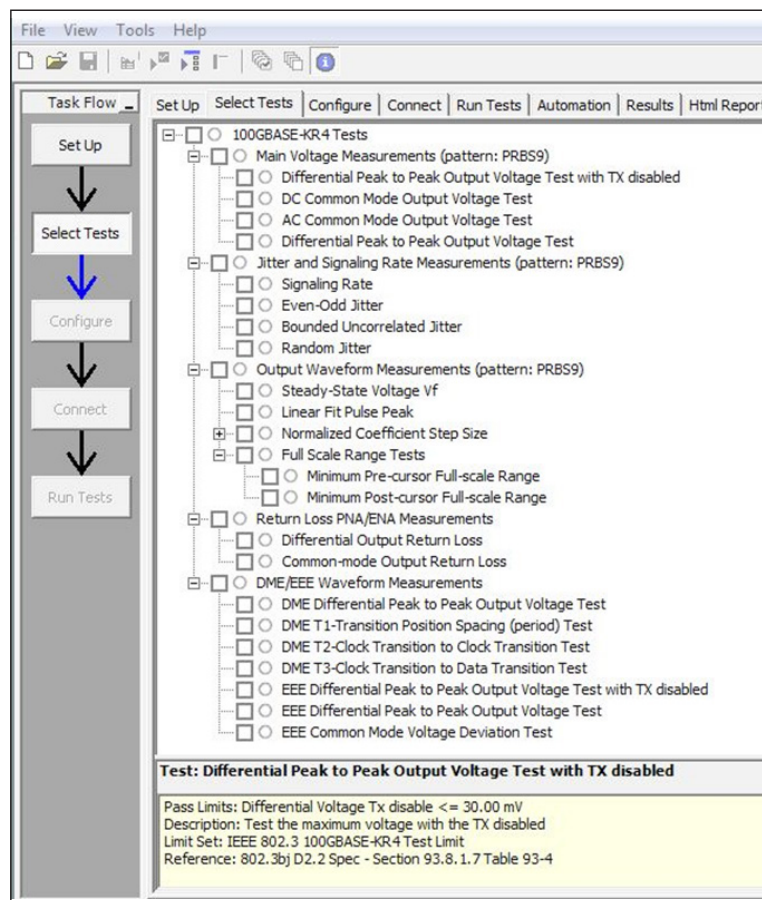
File View Tools Help

Task Flow

Set Up

Select Tests

Configure

Connect

Run Tests

Set Up | Select Tests | Configure | Connect | Run Tests | Automation | Results | Html Report

100GBASE-KR4 Tests
Main Voltage Measurements (pattern: PRBS9)
Differential Peak to Peak Output Voltage Test with TX disabled
DC Common Mode Output Voltage Test
AC Common Mode Output Voltage Test
Differential Peak to Peak Output Voltage Test
Jitter and Signaling Rate Measurements (pattern: PRBS9)
Signaling Rate
Even-Odd Jitter
Bounded Uncorrelated Jitter
Random Jitter
Output Waveform Measurements (pattern: PRBS9)
Steady-State Voltage Vf
Linear Fit Pulse Peak
Normalized Coefficient Step Size
Full Scale Range Tests
Minimum Pre-cursor Full-scale Range
Minimum Post-cursor Full-scale Range
Return Loss PNA/ENA Measurements
Differential Output Return Loss
Common-mode Output Return Loss
DME/EEE Waveform Measurements
DME Differential Peak to Peak Output Voltage Test
DME T1-Transition Position Spacing (period) Test
DME T2-Clock Transition to Clock Transition Test
DME T3-Clock Transition to Data Transition Test
EEE Differential Peak to Peak Output Voltage Test with TX disabled
EEE Differential Peak to Peak Output Voltage Test
EEE Common Mode Voltage Deviation Test

Test: Differential Peak to Peak Output Voltage Test with TX disabled

Pass Limits: Differential Voltage Tx disable <= 30.00 mV
Description: Test the maximum voltage with the TX disabled
Limit Set: IEEE 802.3 100GBASE-KR4 Test Limit
Reference: 802.3bj D2.2 Spec - Section 93.8.1.7 Table 93-4